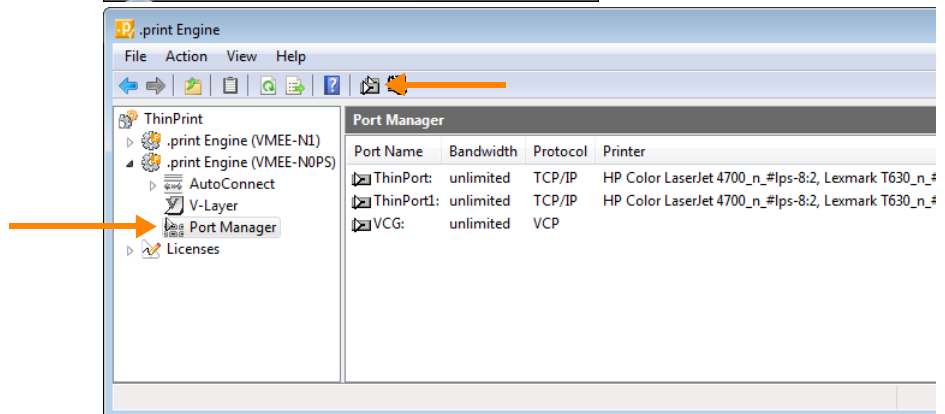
.print Engine

File Action View Help

ThinPrint
.print Engine (VMEE-N1)
.print Engine (VMEE-N0PS)
AutoConnect
V-Layer
Port Manager
Licenses

Port Manager

| Port Name | Bandwidth | Protocol | Printer |
|---|---|---|---|
| ThinPort: | unlimited | TCP/IP | HP Color LaserJet 4700_n_#lps-8:2, Lexmark T630_n_ |
| ThinPort1: | unlimited | TCP/IP | HP Color LaserJet 4700_n_#lps-8:2, Lexmark T630_n_ |
| VCG: | unlimited | VCP | |